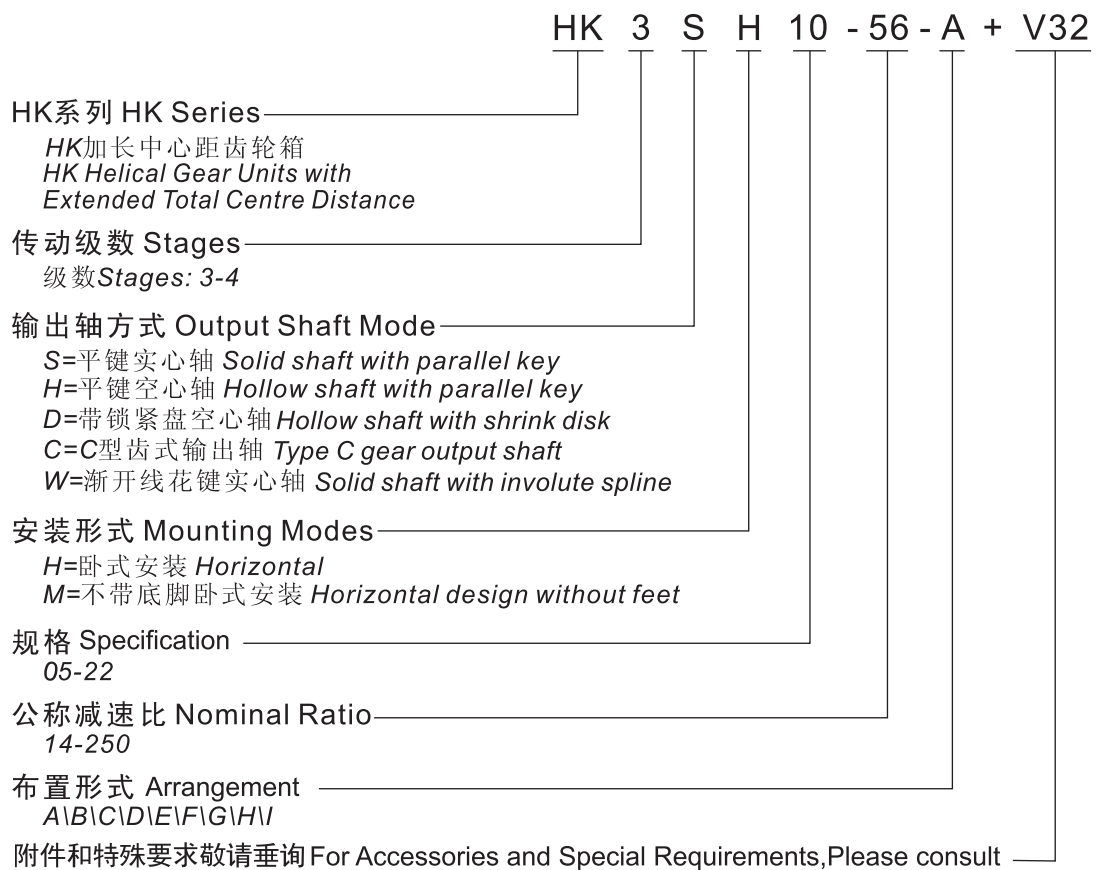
HK 3 S H 10 - 56 - A + V32

HK系列 HK Series
HK加长中心距齿轮箱
HK Helical Gear Units with Extended Total Centre Distance

传动级数 Stages
级数Stages: 3-4

输出轴方式 Output Shaft Mode
S=平键实心轴 Solid shaft with parallel key
H=平键空心轴 Hollow shaft with parallel key
D=带锁紧盘空心轴 Hollow shaft with shrink disk
C=C型齿式输出轴 Type C gear output shaft
W=渐开线花键实心轴 Solid shaft with involute spline

安装形式 Mounting Modes
H=卧式安装 Horizontal
M=不带底脚卧式安装 Horizontal design without feet

规格 Specification
05-22

公称减速比 Nominal Ratio
14-250

布置形式 Arrangement
A\B\C\D\E\F\G\H\I

附件和特殊要求敬请垂询 For Accessories and Special Requirements,Please consult